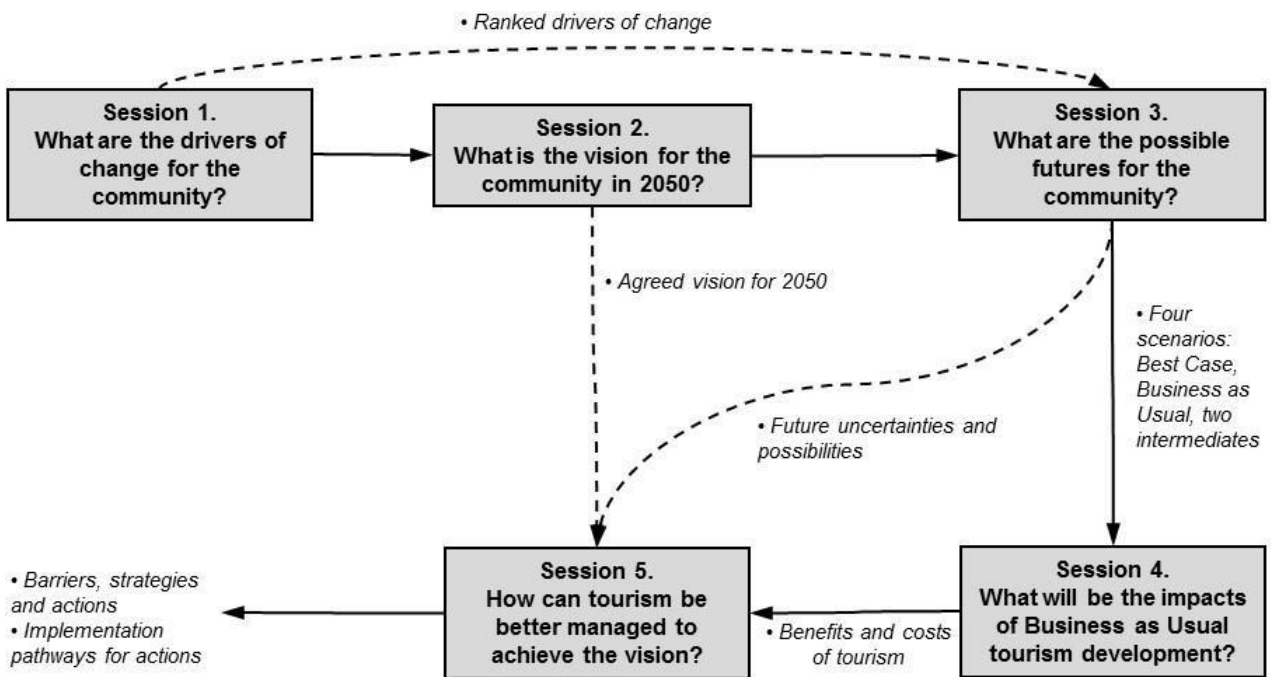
• Ranked drivers of change

Session 1.
What are the drivers of change for the community?

Session 2.
What is the vision for the community in 2050?

Session 3.
What are the possible futures for the community?

• Agreed vision for 2050

• Four scenarios: Best Case, Business as Usual, two intermediates

• Future uncertainties and possibilities

• Barriers, strategies and actions
• Implementation pathways for actions

Session 5.
How can tourism be better managed to achieve the vision?

• Benefits and costs of tourism

Session 4.
What will be the impacts of Business as Usual tourism development?